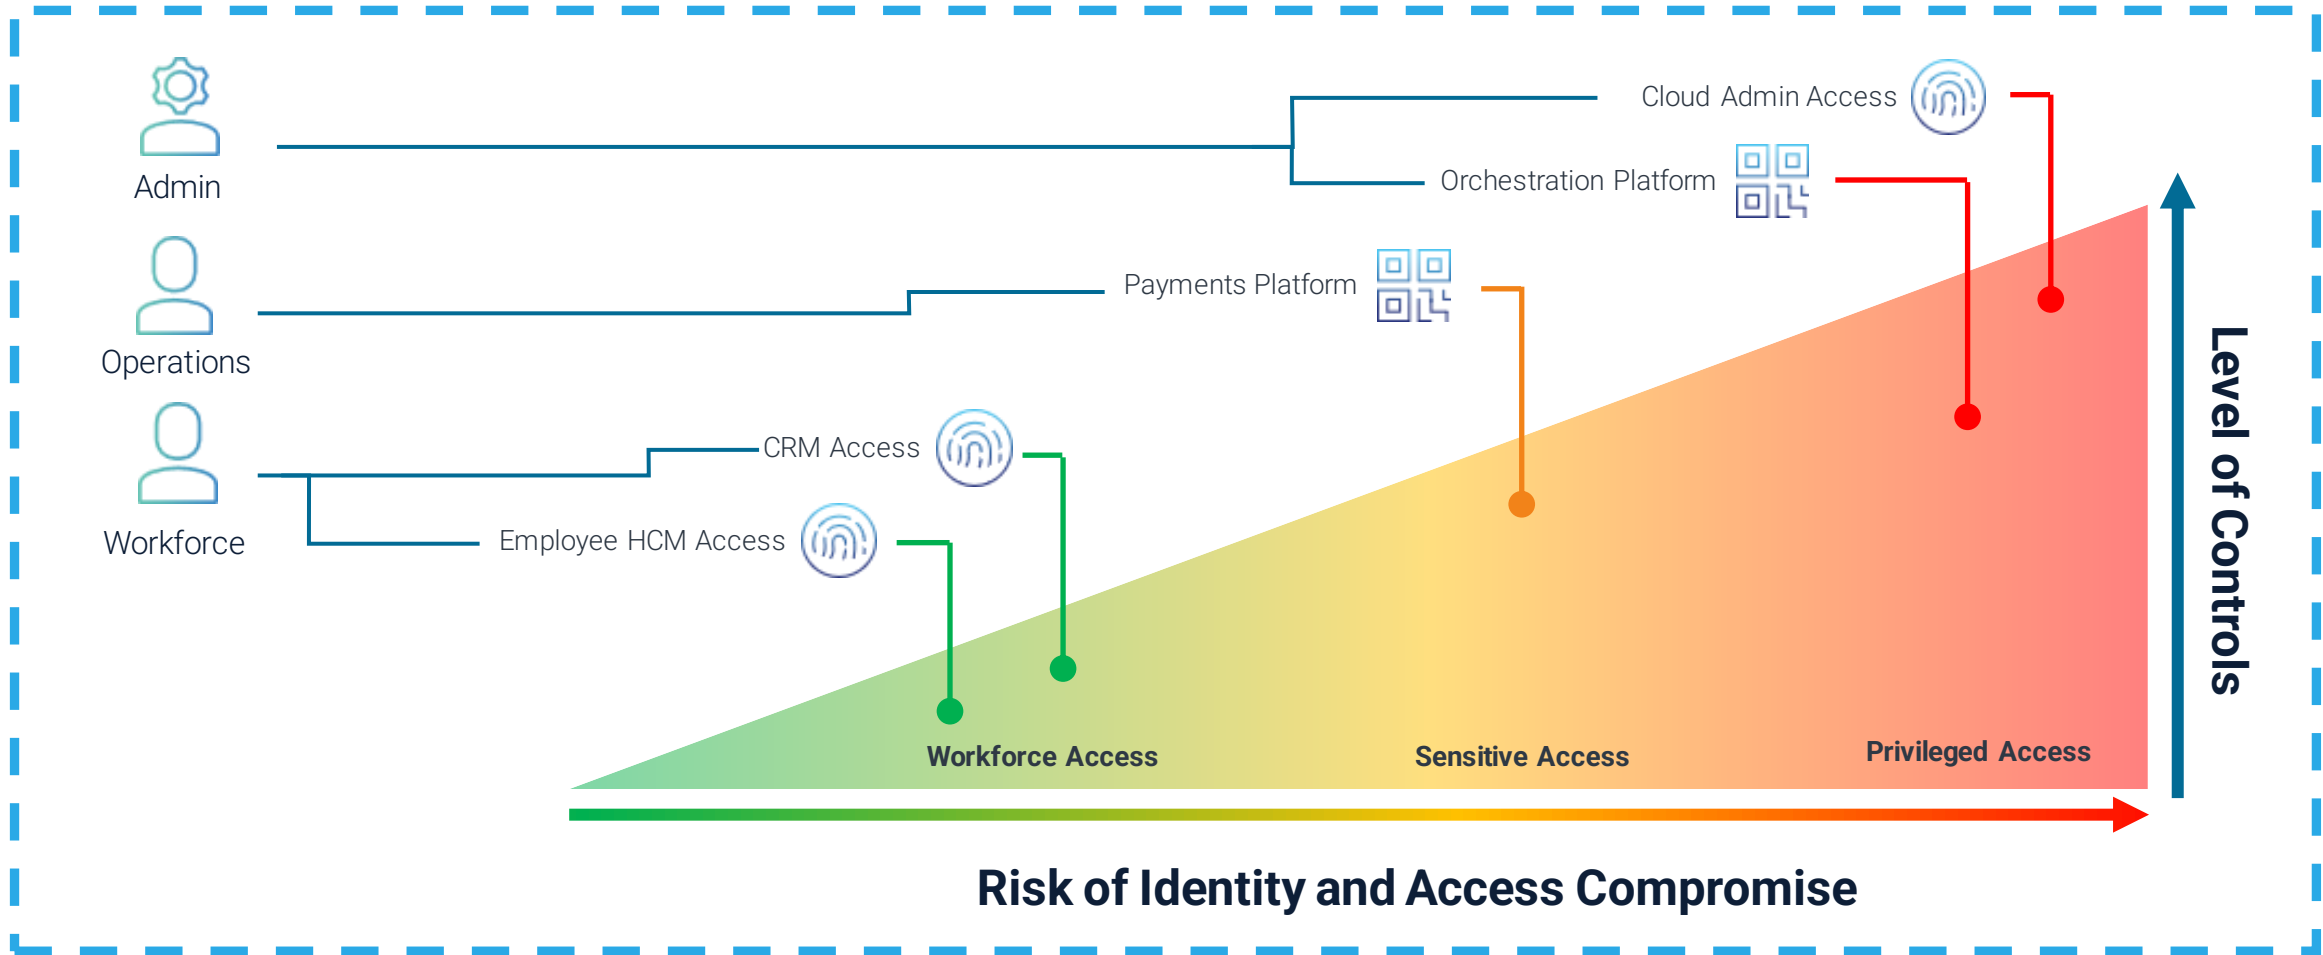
Admin

Operations

Workforce

Cloud Admin Access

Orchestration Platform

Payments Platform

CRM Access

Employee HCM Access

Workforce Access

Sensitive Access

Privileged Access

Level of Controls

Risk of Identity and Access Compromise